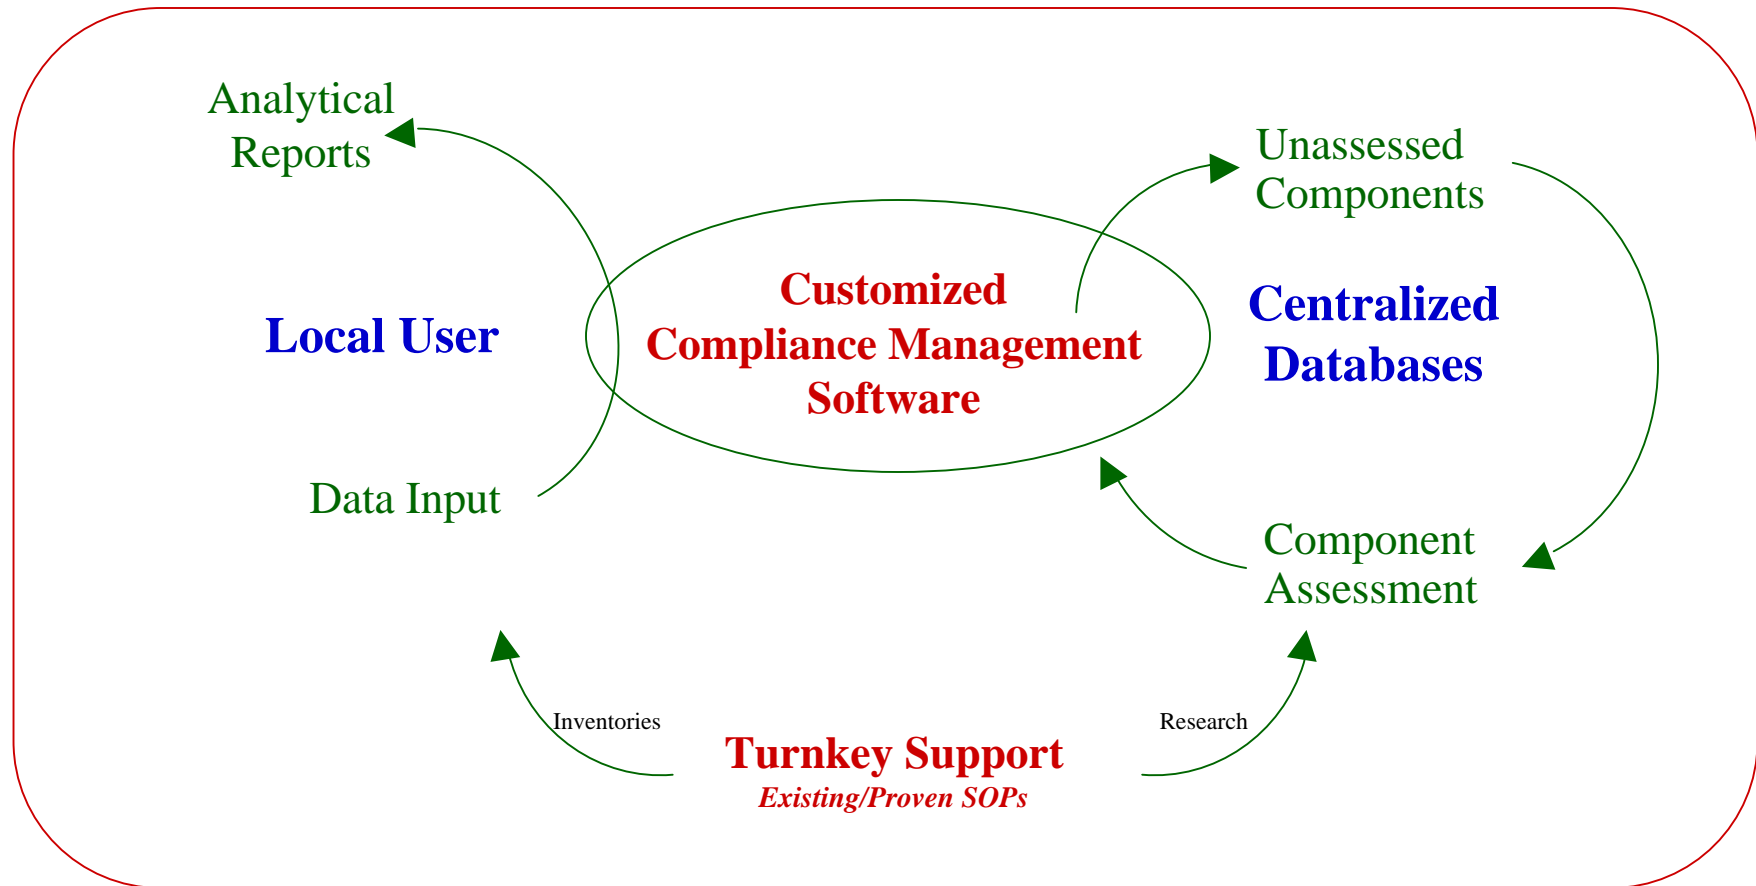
Analytical Reports

Unassessed Components

Customized Compliance Management Software

Local User

Centralized Databases

Data Input

Component Assessment

Inventories

Research

Turnkey Support

Existing/Proven SOPs